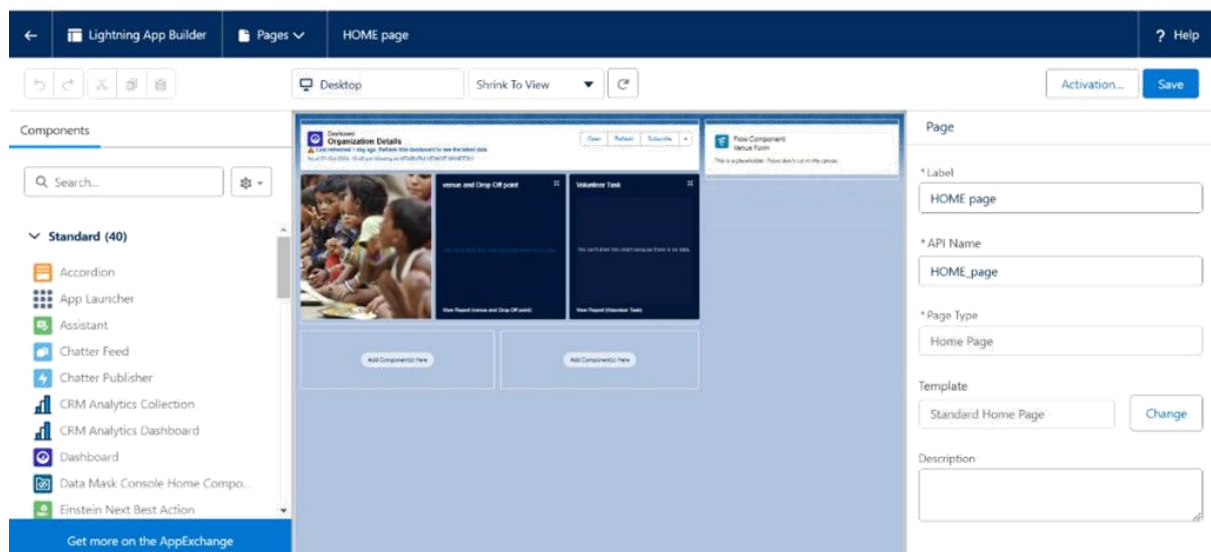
Lightning App Builder

Pages

HOME page

? Help

Desktop

Shrink To View

Activation...

Save

Components

Search...

Standard (40)

Accordion

App Launcher

Assistant

Chatter Feed

Chatter Publisher

CRM Analytics Collection

CRM Analytics Dashboard

Dashboard

Data Mask Console Home Compo...

Einstein Next Best Action

Get more on the AppExchange

Dashboard
Organization Details

Open Refresh Subscribe

Flow Component
Venue Form

This is a placeholder. Flows don't run in the canvas.

venue and Drop Off point

Volunteer Task

We can't draw this chart because there is no data.

View Report (venue and Drop Off point)

View Report (Volunteer Task)

Add Component(s) Here

Add Component(s) Here

Page

*Label

HOME page

*API Name

HOME_page

*Page Type

Home Page

Template

Standard Home Page

Change

Description